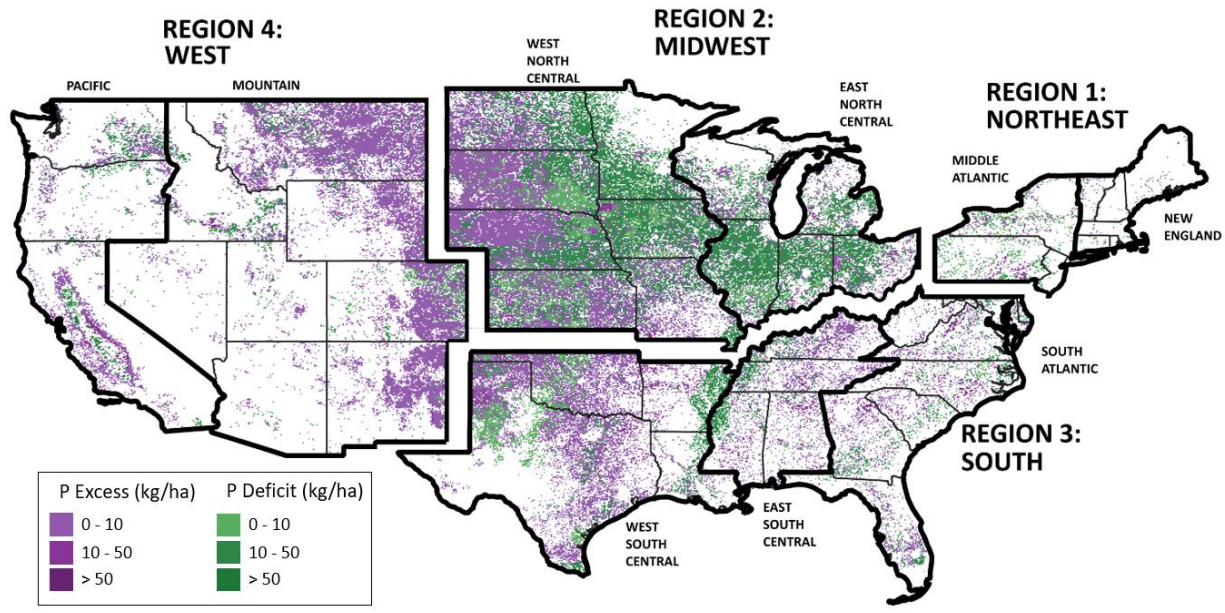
REGION 4: WEST

PACIFIC

MOUNTAIN

REGION 2: MIDWEST

WEST NORTH CENTRAL

EAST NORTH CENTRAL

REGION 1: NORTHEAST

MIDDLE ATLANTIC

NEW ENGLAND

SOUTH ATLANTIC

REGION 3: SOUTH

EAST SOUTH CENTRAL

WEST SOUTH CENTRAL

| P Excess (kg/ha) | P Deficit (kg/ha) |
|---|---|
| 0 - 10 | 0 - 10 |
| 10 - 50 | 10 - 50 |
| > 50 | > 50 |